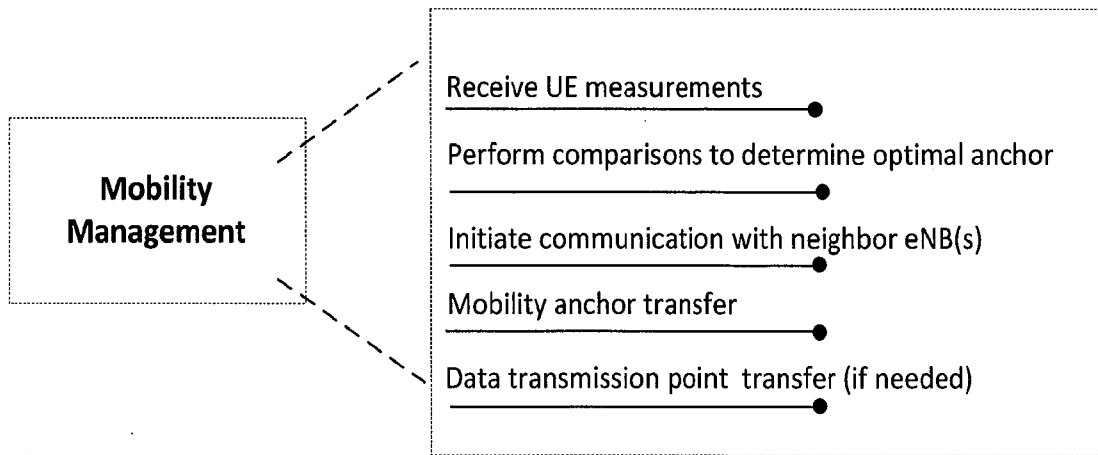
Mobility Management

Receive UE measurements

Perform comparisons to determine optimal anchor

Initiate communication with neighbor eNB(s)

Mobility anchor transfer

Data transmission point transfer (if needed)